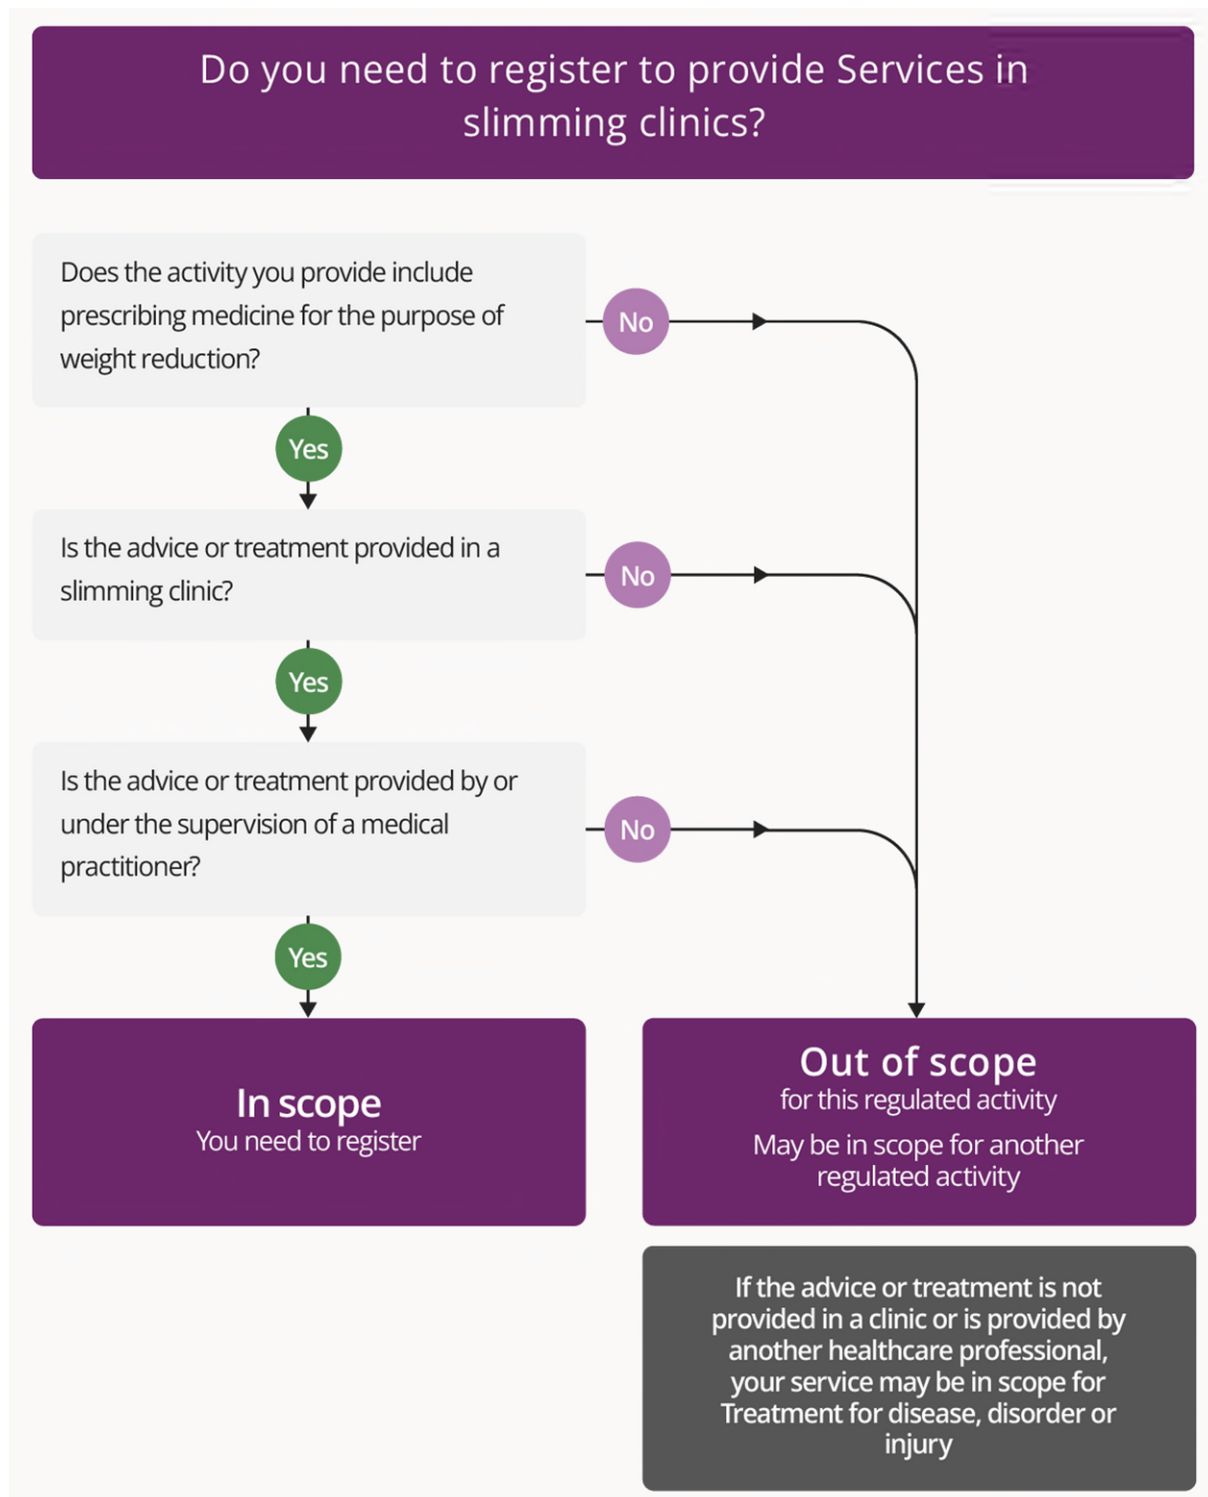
Do you need to register to provide Services in slimming clinics?

Does the activity you provide include prescribing medicine for the purpose of weight reduction?

No

Yes

Is the advice or treatment provided in a slimming clinic?

No

Yes

Is the advice or treatment provided by or under the supervision of a medical practitioner?

No

Yes

In scope
You need to register

Out of scope
for this regulated activity
May be in scope for another regulated activity

If the advice or treatment is not provided in a clinic or is provided by another healthcare professional, your service may be in scope for Treatment for disease, disorder or injury